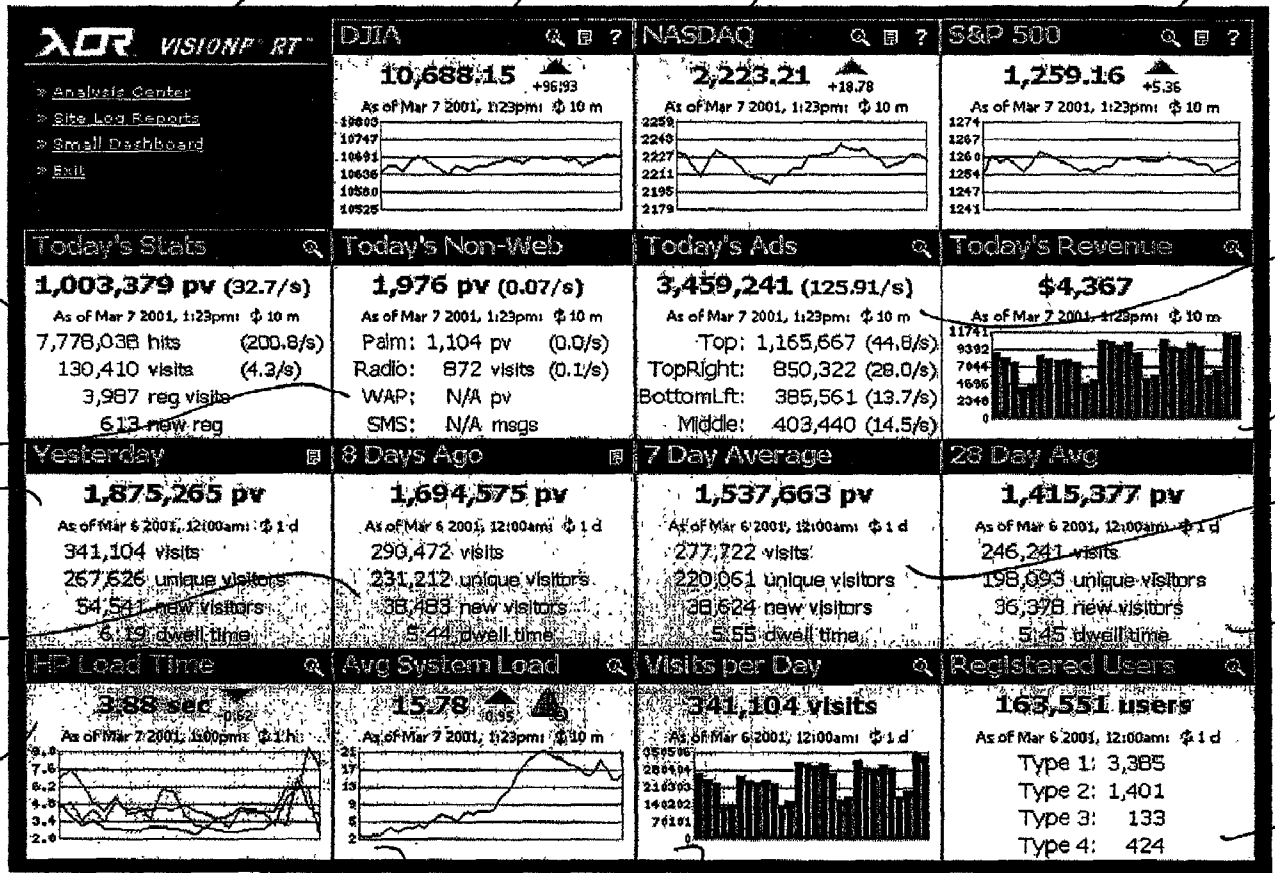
XOR VISIONP RT

» Analysis Center
» Site Log Reports
» Small Dashboard
» Exit

DJIA
10,688.15 +96.93
As of Mar 7 2001, 1:23pm 10 m
10803
10747
10691
10636
10580
10525

NASDAQ
2,223.21 +18.78
As of Mar 7 2001, 1:23pm 10 m
2259
2243
2227
2211
2195
2179

S&P 500
1,259.16 +5.36
As of Mar 7 2001, 1:23pm 10 m
1274
1267
1260
1254
1247
1241

Today's Stats
1,003,379 pv (32.7/s)
As of Mar 7 2001, 1:23pm 10 m
7,778,038 hits (200.8/s)
130,410 visits (4.3/s)
3,987 reg visits
613 new reg

Today's Non-Web
1,976 pv (0.07/s)
As of Mar 7 2001, 1:23pm 10 m
Palm: 1,104 pv (0.0/s)
Radio: 872 visits (0.1/s)
WAP: N/A pv
SMS: N/A msgs

Today's Ads
3,459,241 (125.91/s)
As of Mar 7 2001, 1:23pm 10 m
Top: 1,165,667 (44.8/s)
TopRight: 850,322 (28.0/s)
BottomLft: 385,561 (13.7/s)
Middle: 403,440 (14.5/s)

Today's Revenue
$4,367
As of Mar 7 2001, 1:23pm 10 m
11741
9392
7044
4696
2348
0

Yesterday
1,875,265 pv
As of Mar 6 2001, 12:00am 1 d
341,104 visits
267,626 unique visitors
54,541 new visitors
6:19 dwell time

8 Days Ago
1,694,575 pv
As of Mar 6 2001, 12:00am 1 d
290,472 visits
231,212 unique visitors
38,483 new visitors
5:44 dwell time

7 Day Average
1,537,663 pv
As of Mar 6 2001, 12:00am 1 d
277,722 visits
220,061 unique visitors
38,624 new visitors
5:55 dwell time

28 Day Avg
1,415,377 pv
As of Mar 6 2001, 12:00am 1 d
246,241 visits
198,093 unique visitors
36,378 new visitors
5:45 dwell time

HP Load Time
3.88 sec -0.62
As of Mar 7 2001, 1:00pm 1 h
9.0
7.6
6.2
4.8
3.4
2.0

Avg System Load
15.78 0.95
As of Mar 7 2001, 1:23pm 10 m
21
17
13
9
5
2

Visits per Day
341,104 visits
As of Mar 6 2001, 12:00am 1 d
350506
280404
210303
140202
70101

Registered Users
163,551 users
As of Mar 6 2001, 12:00am 1 d
Type 1: 3,385
Type 2: 1,401
Type 3: 133
Type 4: 424